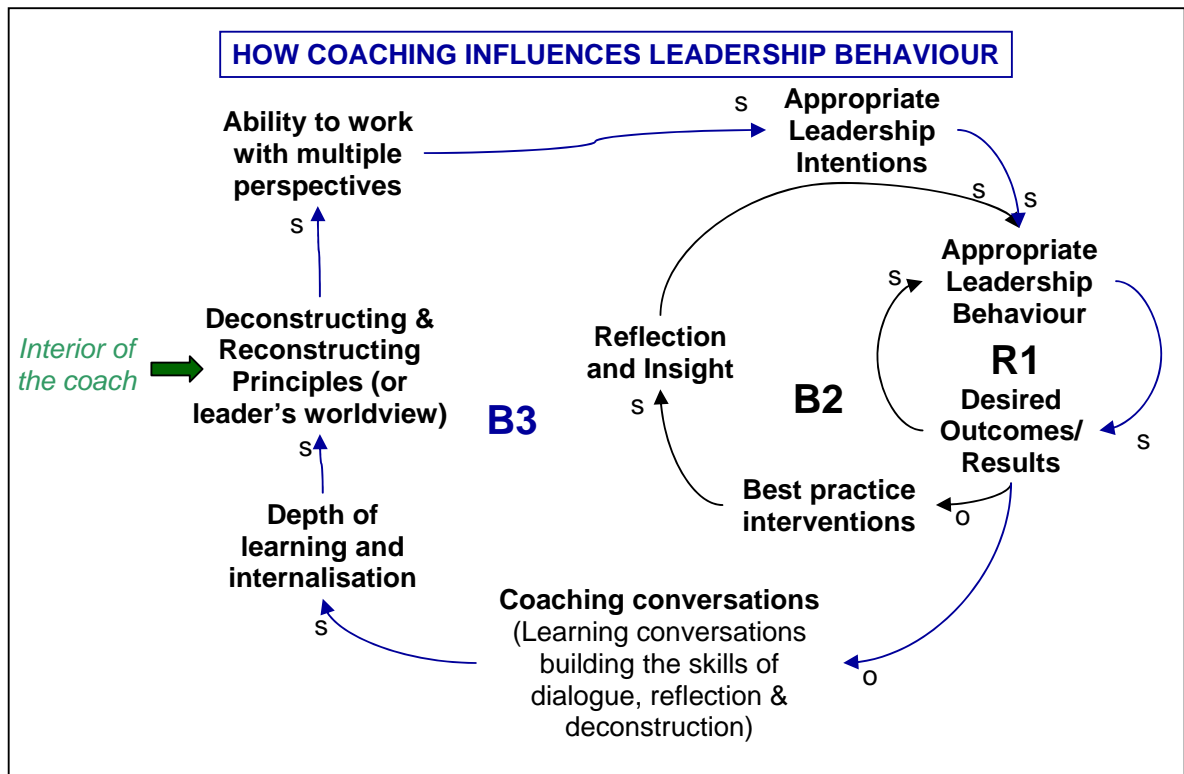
HOW COACHING INFLUENCES LEADERSHIP BEHAVIOUR

Ability to work with multiple perspectives

s

Appropriate Leadership Intentions

s

s

s

Appropriate Leadership Behaviour

s

R1

Desired Outcomes/ Results

s

Interior of the coach

Deconstructing & Reconstructing Principles (or leader's worldview)

B3

Reflection and Insight

s

B2

s

Best practice interventions

o

Depth of learning and internalisation

s

Coaching conversations (Learning conversations building the skills of dialogue, reflection & deconstruction)

o